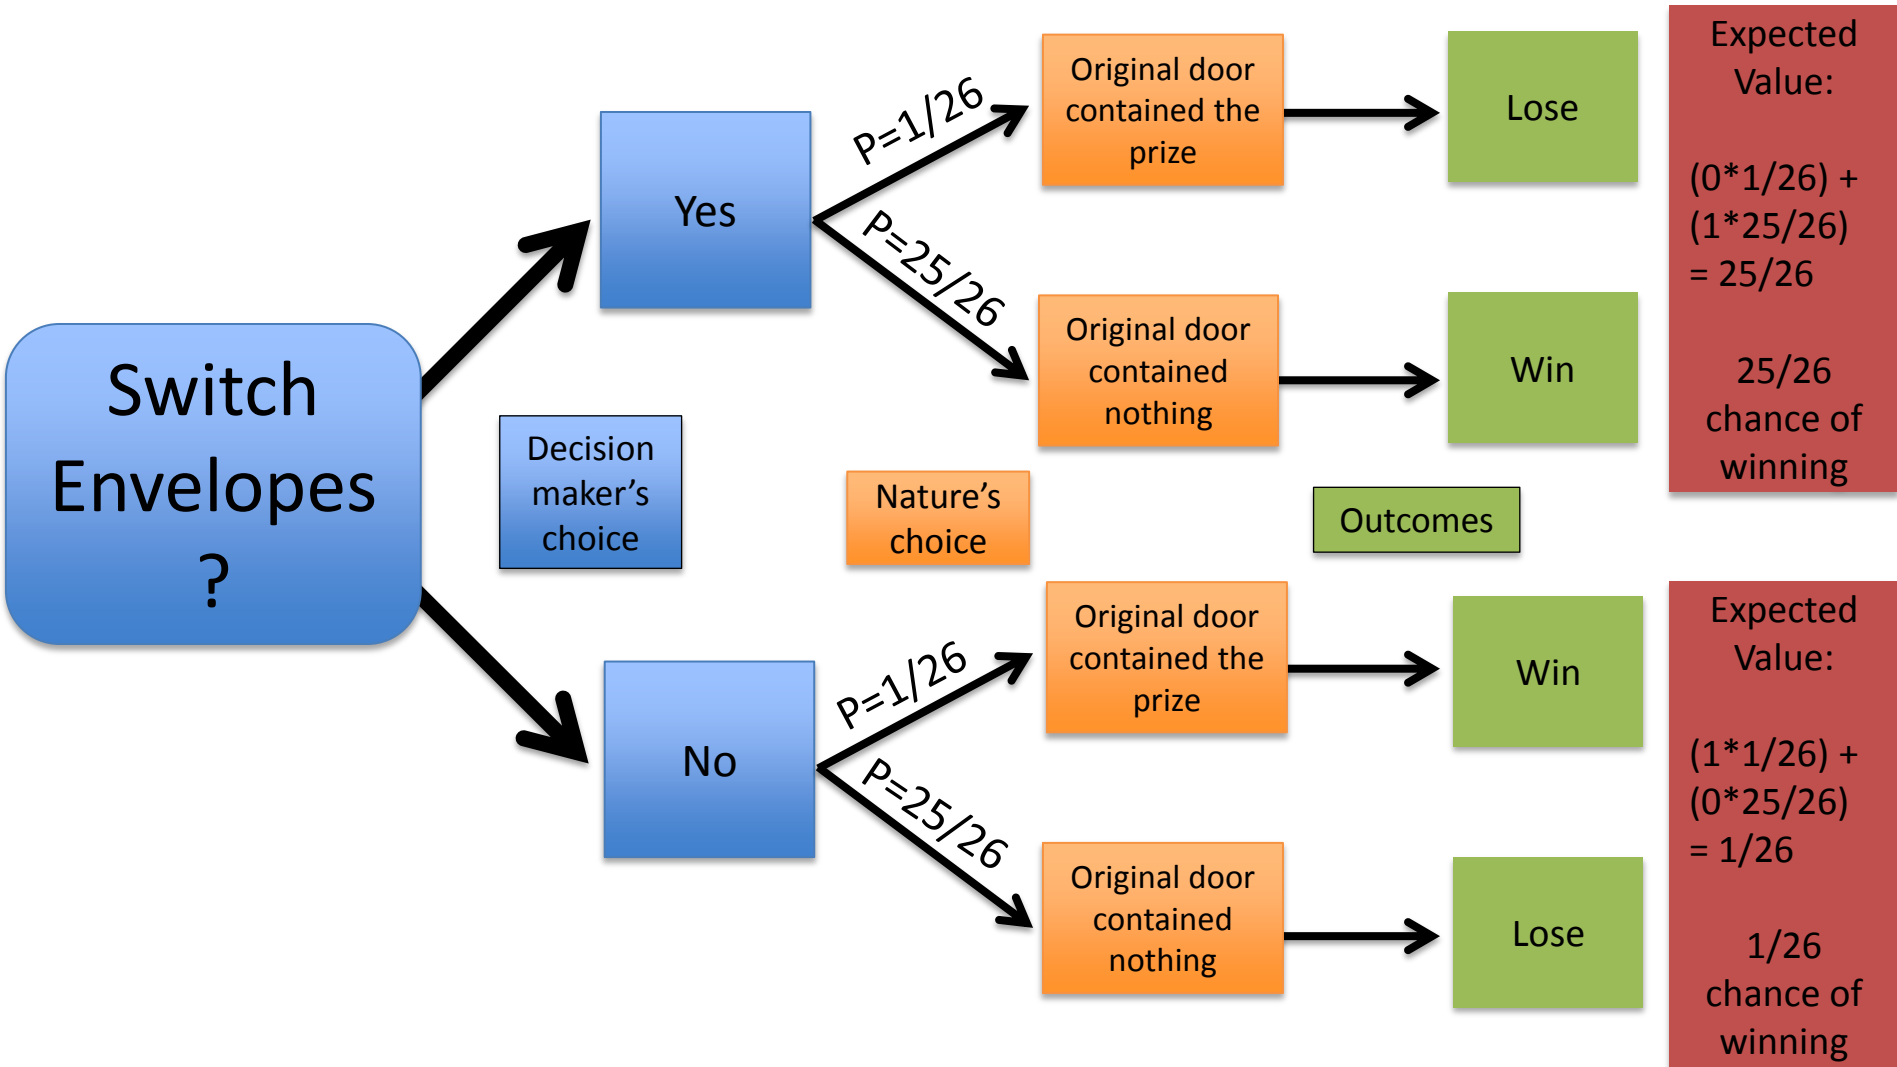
Switch Envelopes ?

Yes

P=1/26

Original door contained the prize

Lose

P=25/26

Original door contained nothing

Win

Expected Value:

(0*1/26) + (1*25/26) = 25/26

25/26 chance of winning

Decision maker's choice

Nature's choice

Outcomes

No

P=1/26

Original door contained the prize

Win

P=25/26

Original door contained nothing

Lose

Expected Value:

(1*1/26) + (0*25/26) = 1/26

1/26 chance of winning